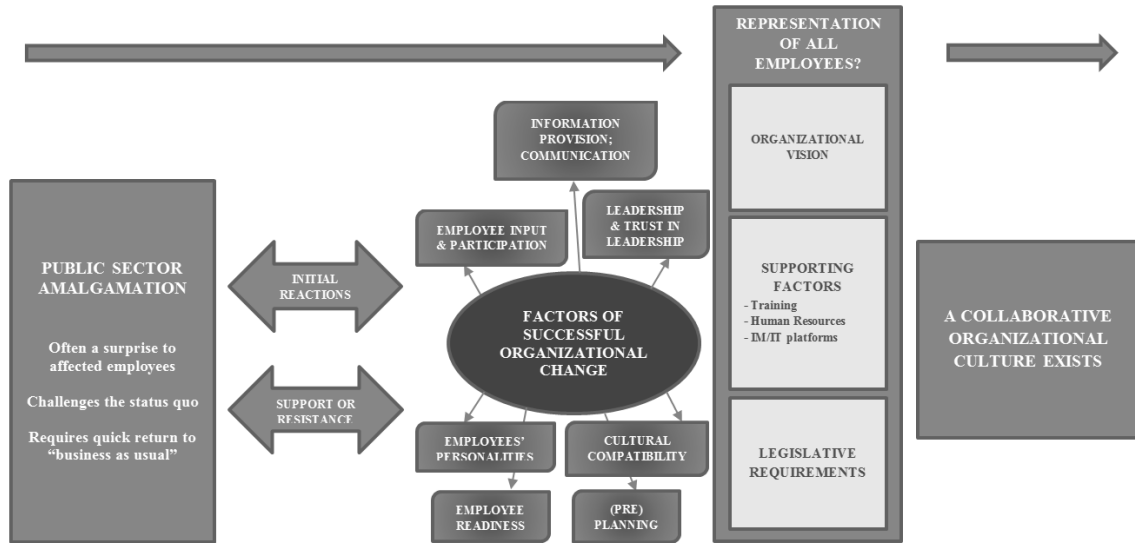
PUBLIC SECTOR AMALGAMATION

Often a surprise to affected employees

Challenges the status quo

Requires quick return to "business as usual"

INITIAL REACTIONS

SUPPORT OR RESISTANCE

INFORMATION PROVISION; COMMUNICATION

EMPLOYEE INPUT & PARTICIPATION

LEADERSHIP & TRUST IN LEADERSHIP

FACTORS OF SUCCESSFUL ORGANIZATIONAL CHANGE

EMPLOYEES' PERSONALITIES

CULTURAL COMPATIBILITY

EMPLOYEE READINESS

(PRE) PLANNING

REPRESENTATION OF ALL EMPLOYEES?

ORGANIZATIONAL VISION

SUPPORTING FACTORS
- Training
- Human Resources
- IM/IT platforms

LEGISLATIVE REQUIREMENTS

A COLLABORATIVE ORGANIZATIONAL CULTURE EXISTS